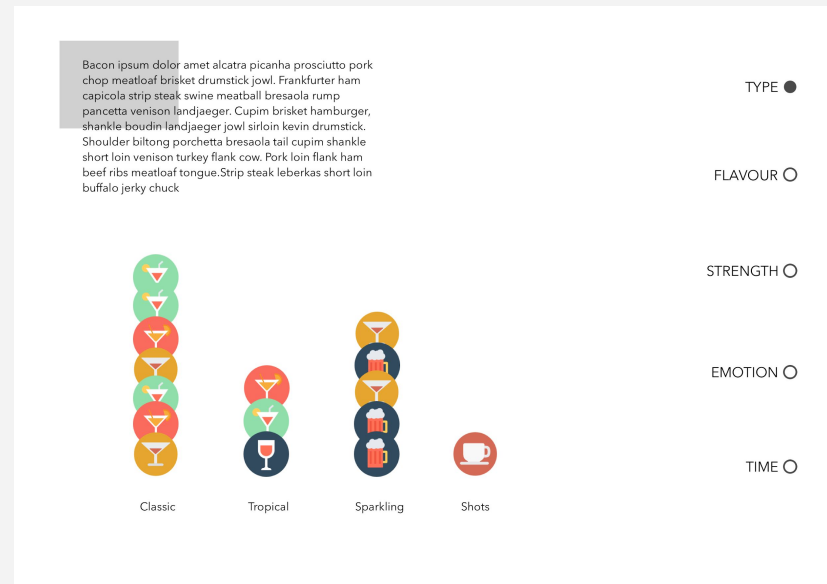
Bacon ipsum dolor amet alcatra picanha prosciutto pork chop meatloaf brisket drumstick jowl. Frankfurter ham capicola strip steak swine meatball bresaola rump pancetta venison landjaeger. Cupim brisket hamburger, shankle boudin landjaeger jowl sirloin kevin drumstick. Shoulder biltong porchetta bresaola tail cupim shankle short loin venison turkey flank cow. Pork loin flank ham beef ribs meatloaf tongue.Strip steak leberkas short loin buffalo jerky chuck

TYPE

FLAVOUR

STRENGTH

EMOTION

TIME

Classic

Tropical

Sparkling

Shots